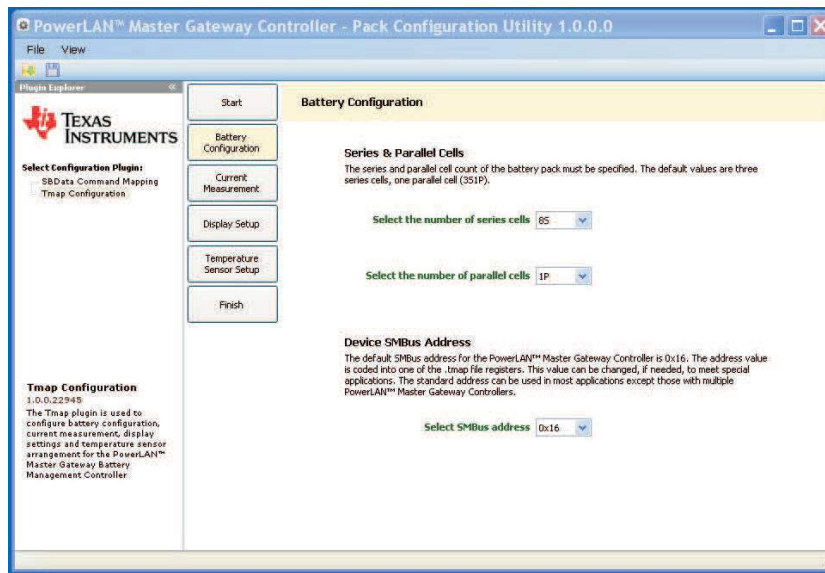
PowerLAN™ Master Gateway Controller - Pack Configuration Utility 1.0.0.0

File View

Plugin Explorer

TEXAS INSTRUMENTS

Select Configuration Plugin:
SBData Command Mapping
Tmap Configuration

Tmap Configuration
1.0.0.22945
The Tmap plugin is used to configure battery configuration, current measurement, display settings and temperature sensor arrangement for the PowerLAN™ Master Gateway Battery Management Controller

Start

Battery Configuration

Current Measurement

Display Setup

Temperature Sensor Setup

Finish

Battery Configuration

Series & Parallel Cells
The series and parallel cell count of the battery pack must be specified. The default values are three series cells, one parallel cell (3S1P).

Select the number of series cells 8S

Select the number of parallel cells 1P

Device SMBus Address
The default SMBus address for the PowerLAN™ Master Gateway Controller is 0x16. The address value is coded into one of the .tmap file registers. This value can be changed, if needed, to meet special applications. The standard address can be used in most applications except those with multiple PowerLAN™ Master Gateway Controllers.

Select SMBus address 0x16